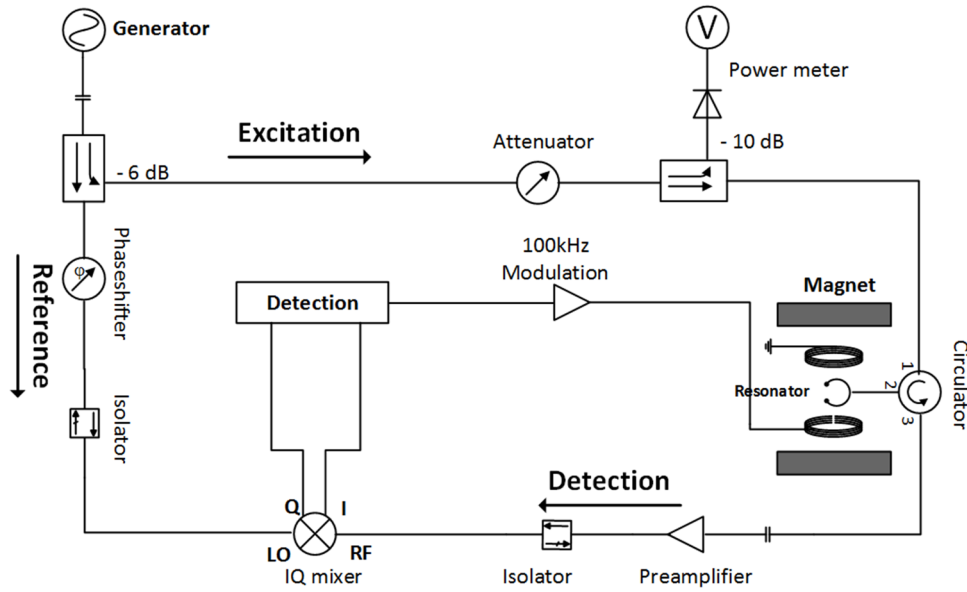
Generator

V

Power meter

Excitation

Attenuator

- 6 dB

- 10 dB

Phaseshifter

φ

Reference

100kHz
Modulation

Detection

Magnet

Circulator

1

2

3

Resonator

Isolator

Detection

Q

I

LO

RF

IQ mixer

Isolator

Preamplifier